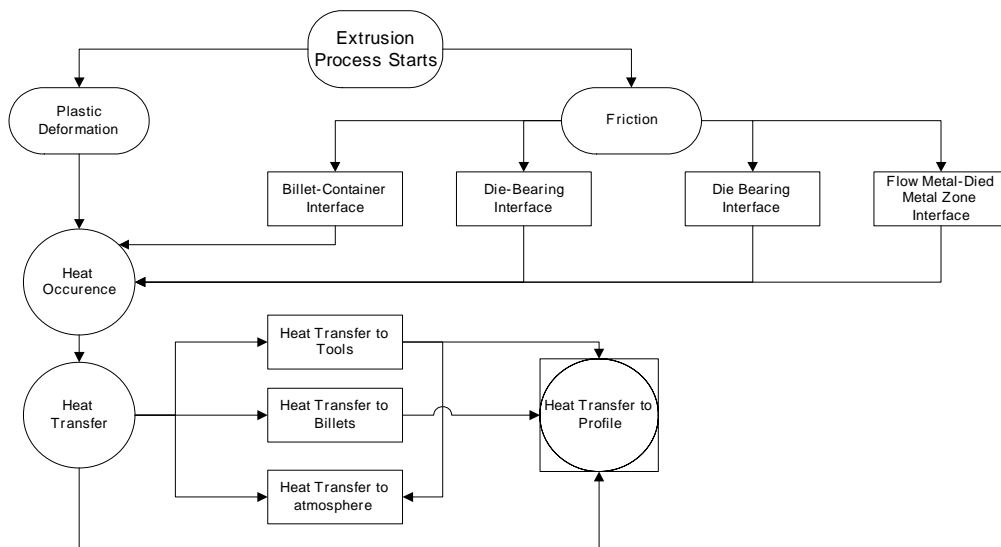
Extrusion Process Starts

Plastic Deformation

Friction

Billet-Container Interface

Die-Bearing Interface

Die Bearing Interface

Flow Metal-Died Metal Zone Interface

Heat Occurence

Heat Transfer

Heat Transfer to Tools

Heat Transfer to Billets

Heat Transfer to atmosphere

Heat Transfer to Profile